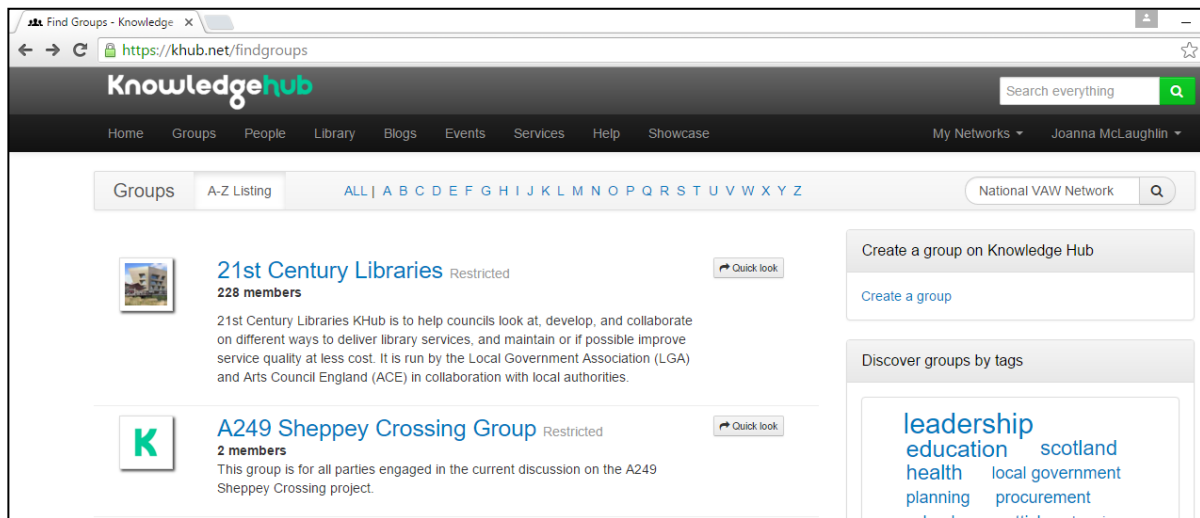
Find Groups - Knowledge

https://khub.net/findgroups

Knowledgehub

Search everything

Home Groups People Library Blogs Events Services Help Showcase

My Networks

Joanna McLaughlin

Groups A-Z Listing ALL | A B C D E F G H I J K L M N O P Q R S T U V W X Y Z

National VAW Network

21st Century Libraries Restricted
228 members

Quick look

21st Century Libraries KHub is to help councils look at, develop, and collaborate on different ways to deliver library services, and maintain or if possible improve service quality at less cost. It is run by the Local Government Association (LGA) and Arts Council England (ACE) in collaboration with local authorities.

K

A249 Sheppey Crossing Group Restricted
2 members

Quick look

This group is for all parties engaged in the current discussion on the A249 Sheppey Crossing project.

Create a group on Knowledge Hub

Create a group

Discover groups by tags

leadership
education scotland
health local government
planning procurement